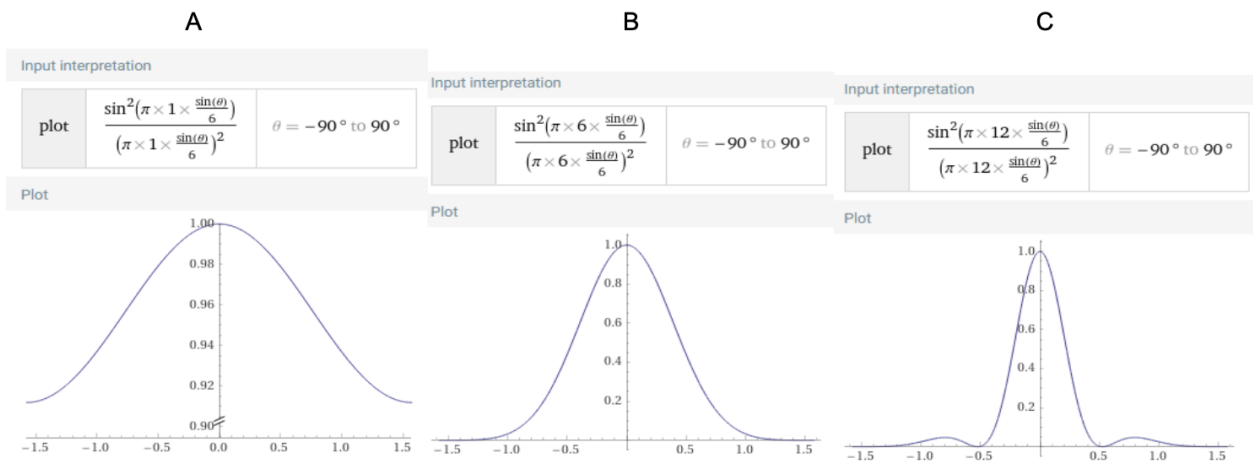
A

Input interpretation

| plot | $\frac{\sin^2\left(\pi\times 1\times\frac{\sin(\theta)}{6}\right)}{\left(\pi\times 1\times\frac{\sin(\theta)}{6}\right)^2}$ | $\theta = -90°$ to $90°$ |
|---|---|---|

Plot

1.00
0.98
0.96
0.94
0.92
0.90
−1.5 −1.0 −0.5 0.0 0.5 1.0 1.5

B

Input interpretation

| plot | $\frac{\sin^2\left(\pi\times 6\times\frac{\sin(\theta)}{6}\right)}{\left(\pi\times 6\times\frac{\sin(\theta)}{6}\right)^2}$ | $\theta = -90°$ to $90°$ |
|---|---|---|

Plot

1.0
0.8
0.6
0.4
0.2
−1.5 −1.0 −0.5 0.5 1.0 1.5

C

Input interpretation

| plot | $\frac{\sin^2\left(\pi\times 12\times\frac{\sin(\theta)}{6}\right)}{\left(\pi\times 12\times\frac{\sin(\theta)}{6}\right)^2}$ | $\theta = -90°$ to $90°$ |
|---|---|---|

Plot

1.0
0.8
0.6
0.4
0.2
−1.5 −1.0 −0.5 0.5 1.0 1.5